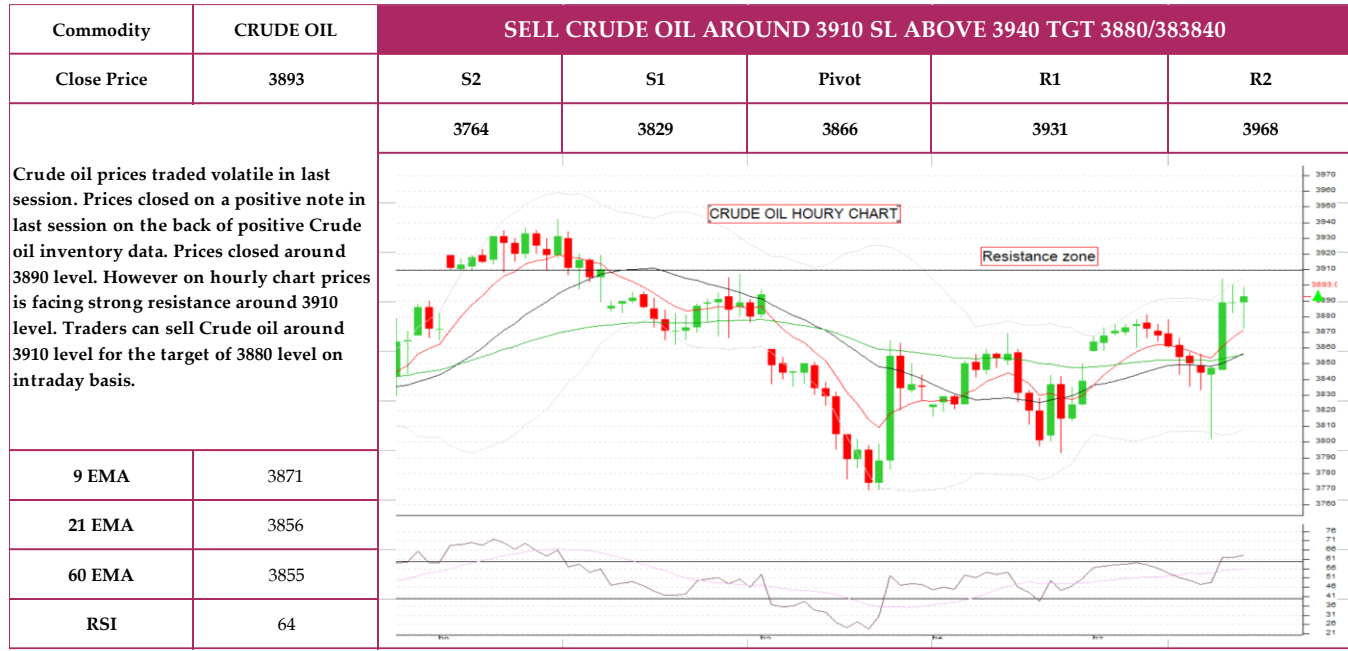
| Commodity | CRUDE OIL | SELL CRUDE OIL AROUND 3910 SL ABOVE 3940 TGT 3880/383840 | | | | |
|---|---|---|---|---|---|---|
| Close Price | 3893 | S2 | S1 | Pivot | R1 | R2 |
| | | 3764 | 3829 | 3866 | 3931 | 3968 |

Crude oil prices traded volatile in last session. Prices closed on a positive note in last session on the back of positive Crude oil inventory data. Prices closed around 3890 level. However on hourly chart prices is facing strong resistance around 3910 level. Traders can sell Crude oil around 3910 level for the target of 3880 level on intraday basis.

CRUDE OIL HOURY CHART

Resistance zone

3970
3960
3950
3940
3930
3920
3910
3893.0
3890
3880
3870
3860
3850
3840
3830
3820
3810
3800
3790
3780
3770
3760

76
71
66
61
56
51
46
41
36
31
26
21

| 9 EMA | 3871 |
|---|---|
| 21 EMA | 3856 |
| 60 EMA | 3855 |
| RSI | 64 |